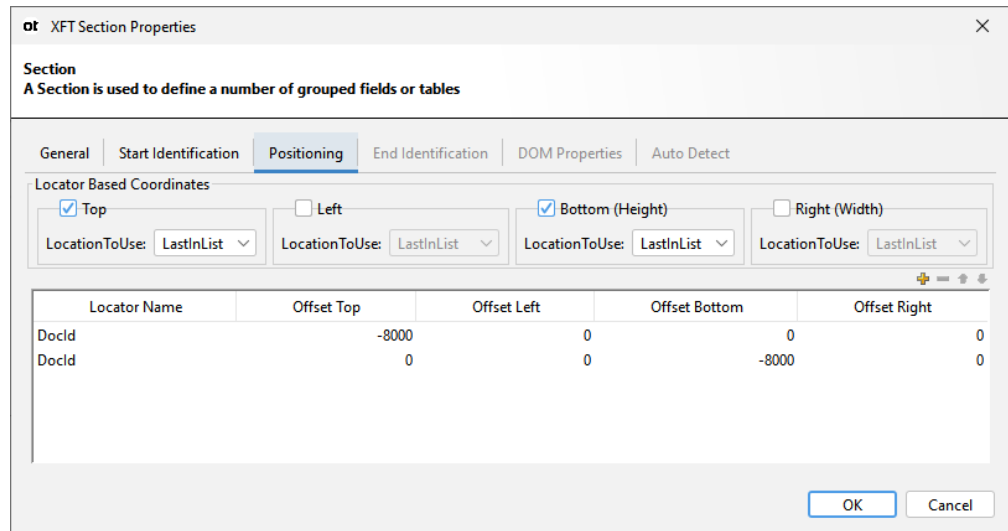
ot XFT Section Properties

Section
A Section is used to define a number of grouped fields or tables

General | Start Identification | Positioning | End Identification | DOM Properties | Auto Detect

Locator Based Coordinates

Top
LocationToUse: LastInList

Left
LocationToUse: LastInList

Bottom (Height)
LocationToUse: LastInList

Right (Width)
LocationToUse: LastInList

| Locator Name | Offset Top | Offset Left | Offset Bottom | Offset Right |
|---|---|---|---|---|
| DocId | -8000 | 0 | 0 | 0 |
| DocId | 0 | 0 | -8000 | 0 |

OK
Cancel